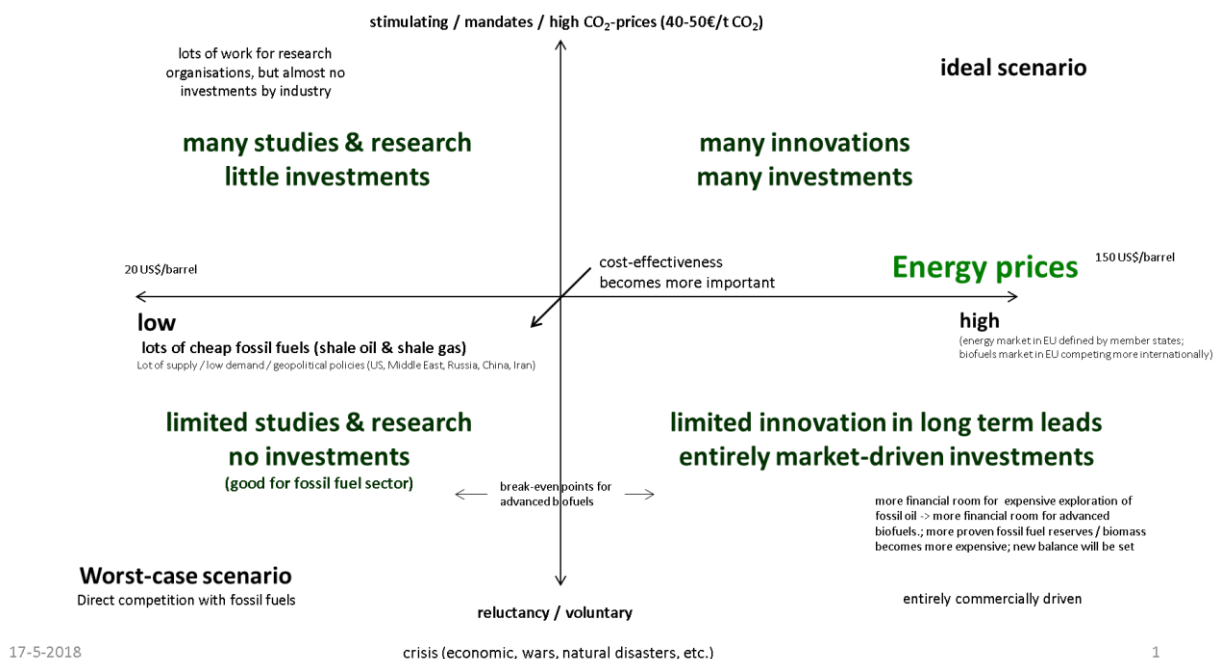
stimulating / mandates / high $CO_2$-prices (40-50€/t $CO_2$)

lots of work for research organisations, but almost no investments by industry

ideal scenario

many studies & research
little investments

many innovations
many investments

20 US$/barrel

cost-effectiveness becomes more important

Energy prices

150 US$/barrel

low

lots of cheap fossil fuels (shale oil & shale gas)

Lot of supply / low demand / geopolitical policies (US, Middle East, Russia, China, Iran)

high

(energy market in EU defined by member states; biofuels market in EU competing more internationally)

limited studies & research
no investments
(good for fossil fuel sector)

limited innovation in long term leads
entirely market-driven investments

break-even points for advanced biofuels

more financial room for expensive exploration of fossil oil -> more financial room for advanced biofuels.; more proven fossil fuel reserves / biomass becomes more expensive; new balance will be set

Worst-case scenario

Direct competition with fossil fuels

reluctancy / voluntary

entirely commercially driven

17-5-2018

crisis (economic, wars, natural disasters, etc.)

1